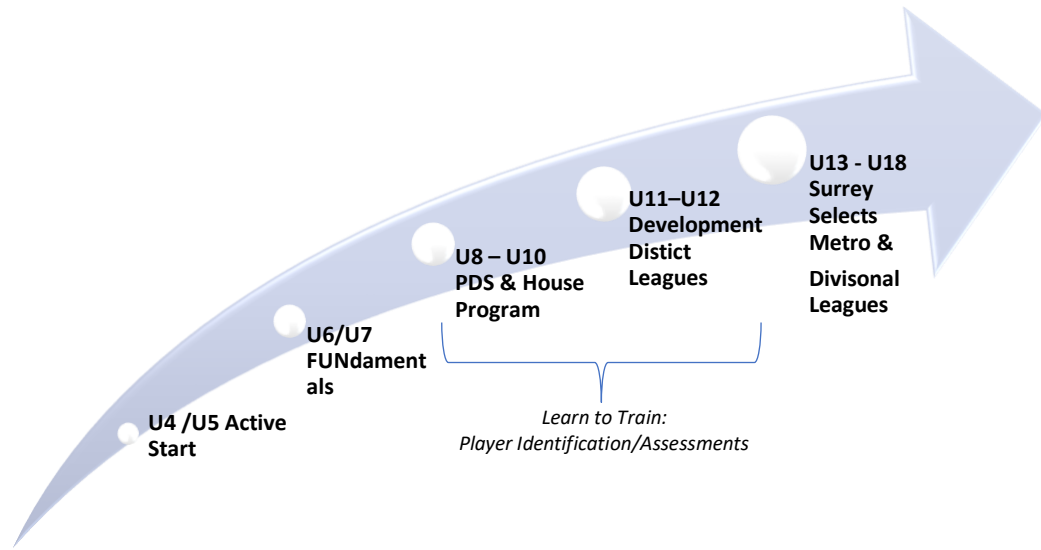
U4 /U5 Active Start

U6/U7 FUNdamentals

U8 – U10 PDS & House Program

U11–U12 Development Distict Leagues

U13 - U18 Surrey Selects Metro & Divisonal Leagues

Learn to Train: Player Identification/Assessments